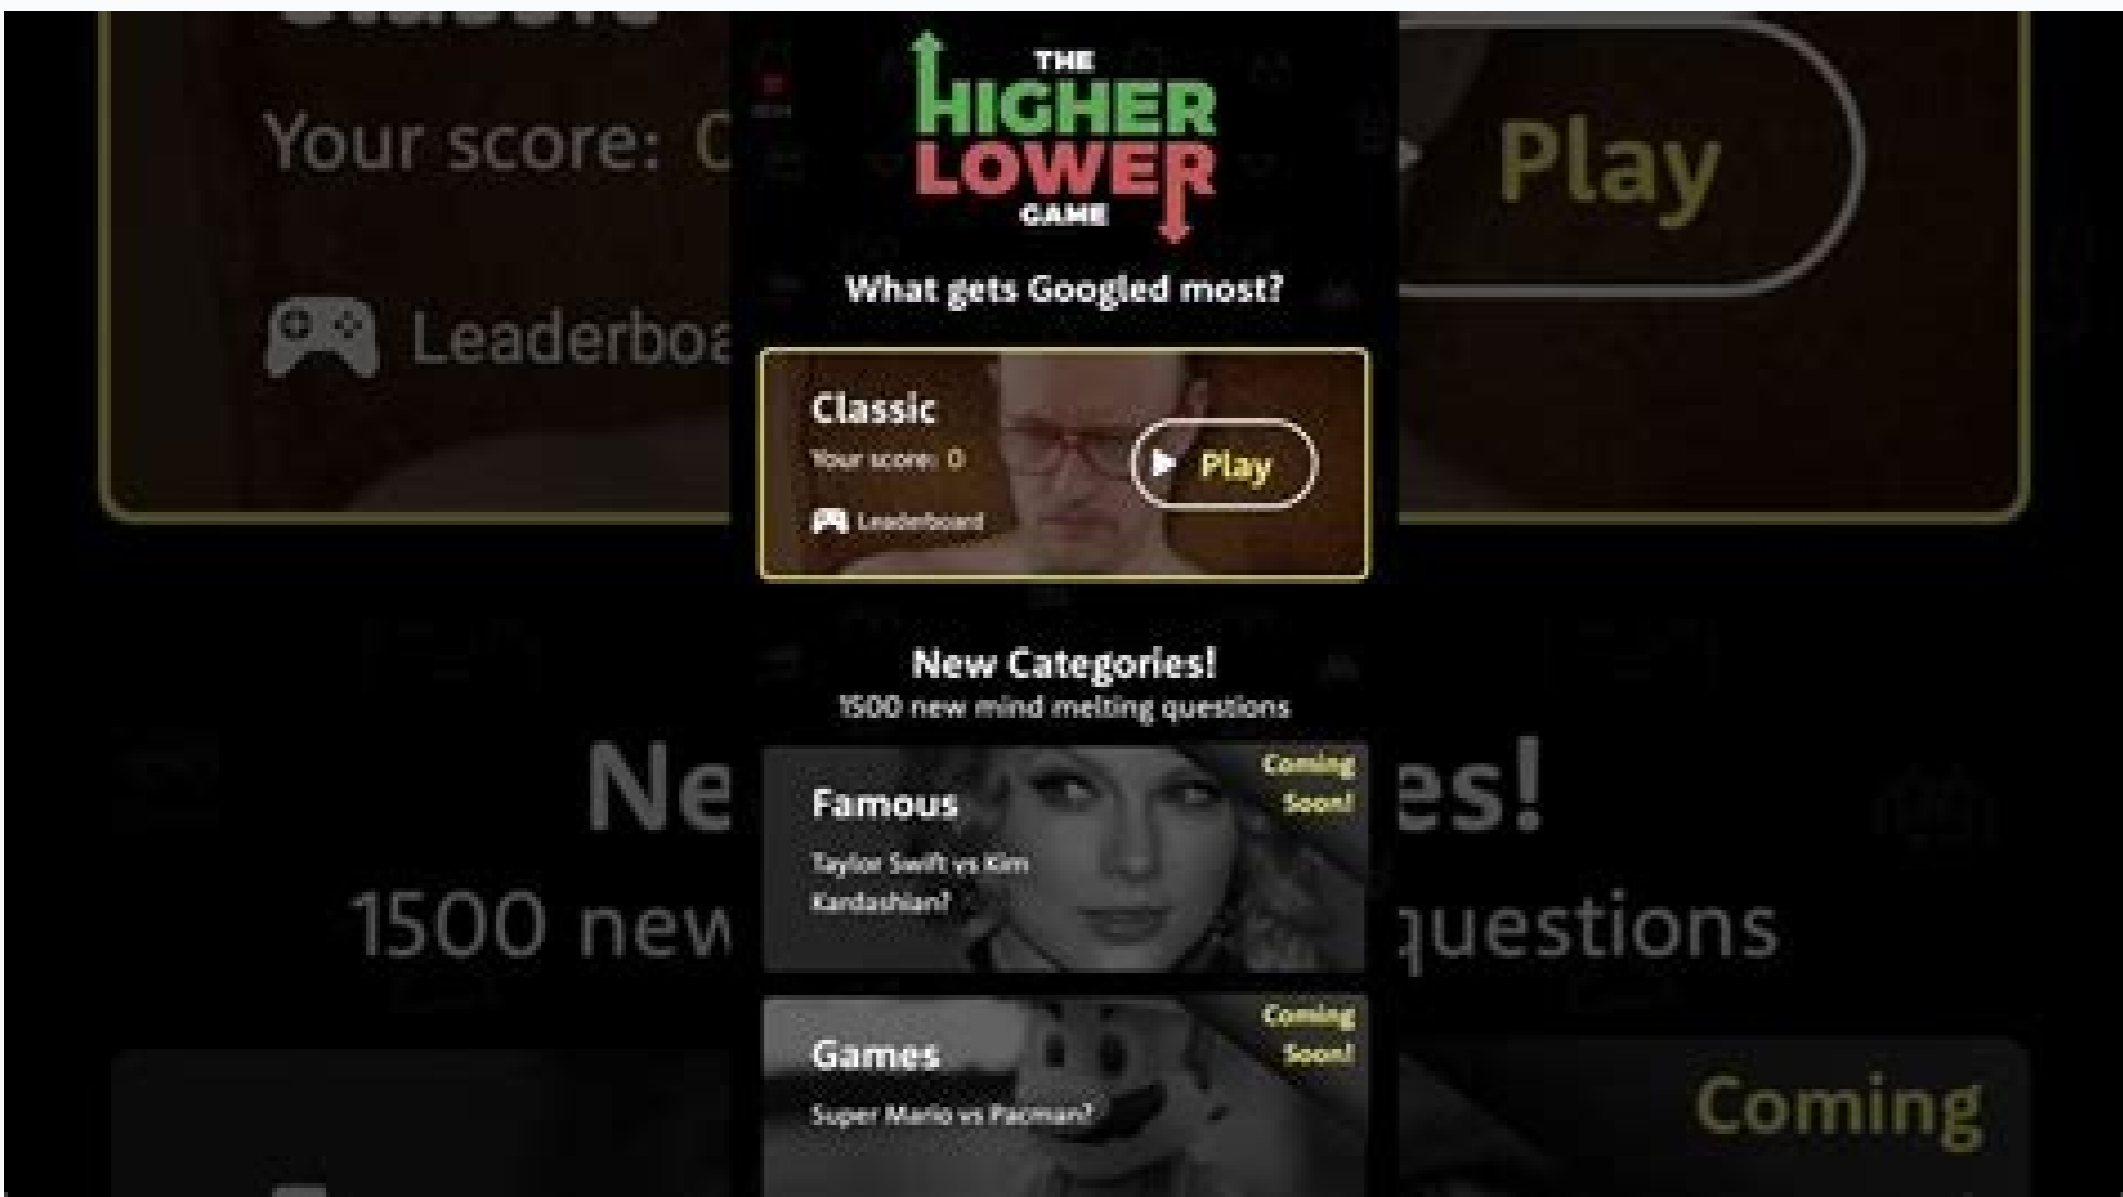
THE HIGHER LOWER GAME

What gets Googled most?

Classic
Your score: 0
Leaderboard
Play

New Categories!
1500 new mind melting questions

Famous
Taylor Swift vs Kim Kardashian?
Coming Soon!

Games
Super Mario vs Pacman?
Coming Soon!